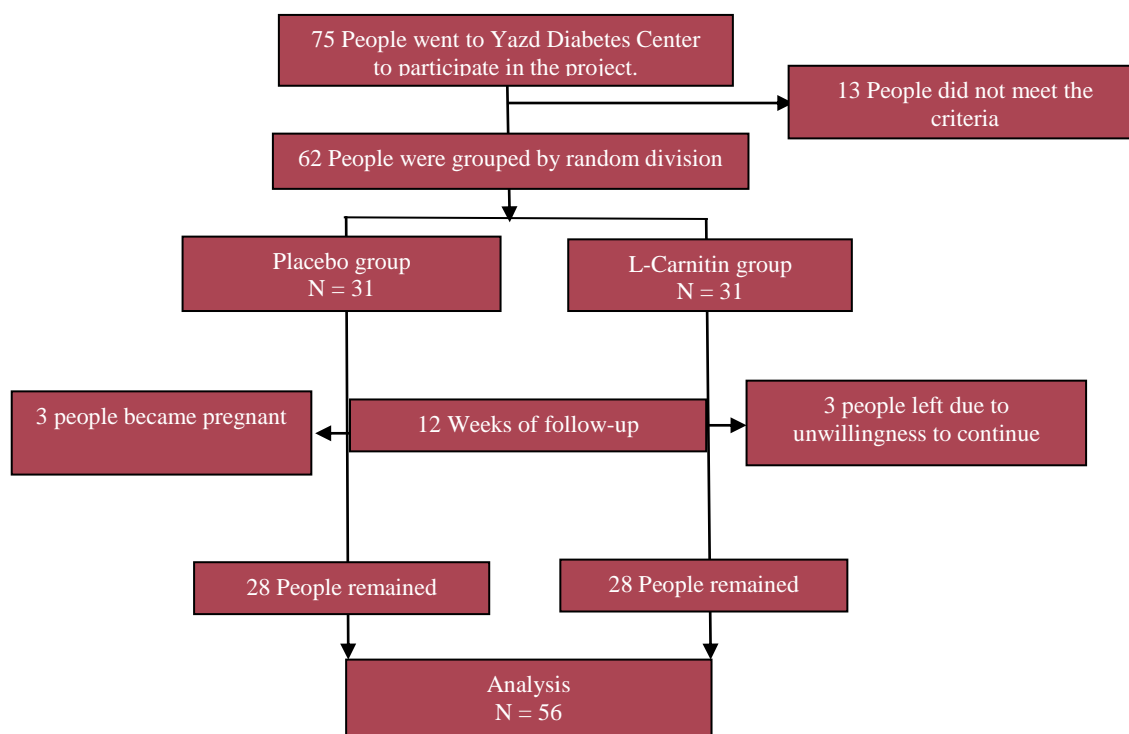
75 People went to Yazd Diabetes Center to participate in the project.

13 People did not meet the criteria

62 People were grouped by random division

Placebo group
N = 31

L-Carnitin group
N = 31

3 people became pregnant

12 Weeks of follow-up

3 people left due to unwillingness to continue

28 People remained

28 People remained

Analysis
N = 56